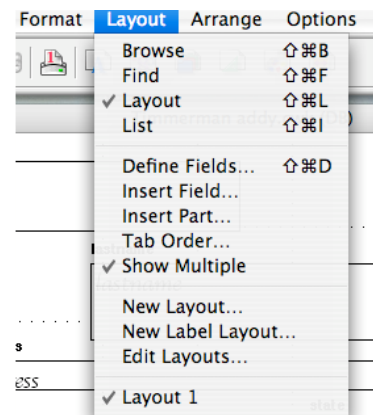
Format Layout Arrange Options

Browse ⇧⌘B
Find ⇧⌘F
✓ Layout ⇧⌘L
List ⇧⌘I

Define Fields... ⇧⌘D
Insert Field...
Insert Part...
Tab Order...
✓ Show Multiple

New Layout...
New Label Layout...
Edit Layouts...

✓ Layout 1